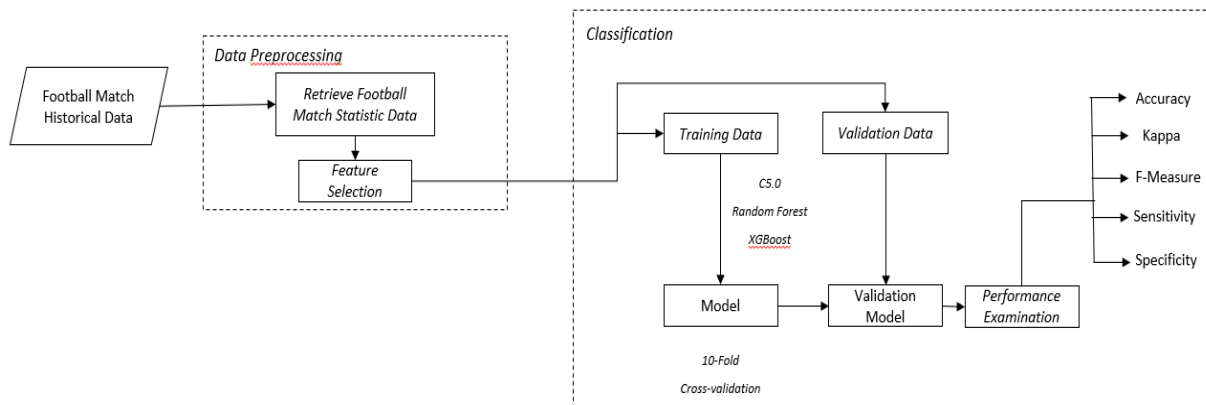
Football Match Historical Data

Data Preprocessing

Retrieve Football Match Statistic Data

Feature Selection

Classification

Training Data

Validation Data

C5.0

Random Forest

XGBoost

Model

Validation Model

Performance Examination

10-Fold

Cross-validation

Accuracy

Kappa

F-Measure

Sensitivity

Specificity